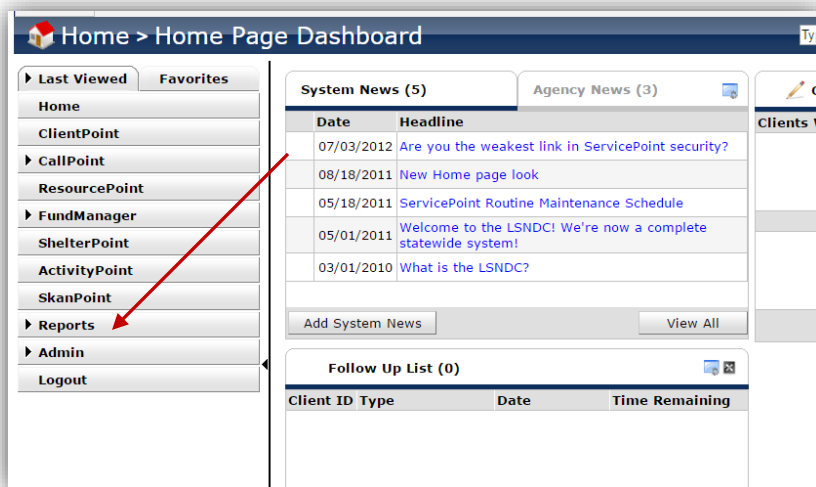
Home > Home Page Dashboard

Ty

Last Viewed | Favorites

Home
ClientPoint
CallPoint
ResourcePoint
FundManager
ShelterPoint
ActivityPoint
SkanPoint
Reports
Admin
Logout

System News (5) | Agency News (3)

| Date | Headline |
|---|---|
| 07/03/2012 | Are you the weakest link in ServicePoint security? |
| 08/18/2011 | New Home page look |
| 05/18/2011 | ServicePoint Routine Maintenance Schedule |
| 05/01/2011 | Welcome to the LSNDC! We're now a complete statewide system! |
| 03/01/2010 | What is the LSNDC? |

Add System News | View All

Follow Up List (0)

| Client ID | Type | Date | Time Remaining |
|---|---|---|---|

C

Clients V